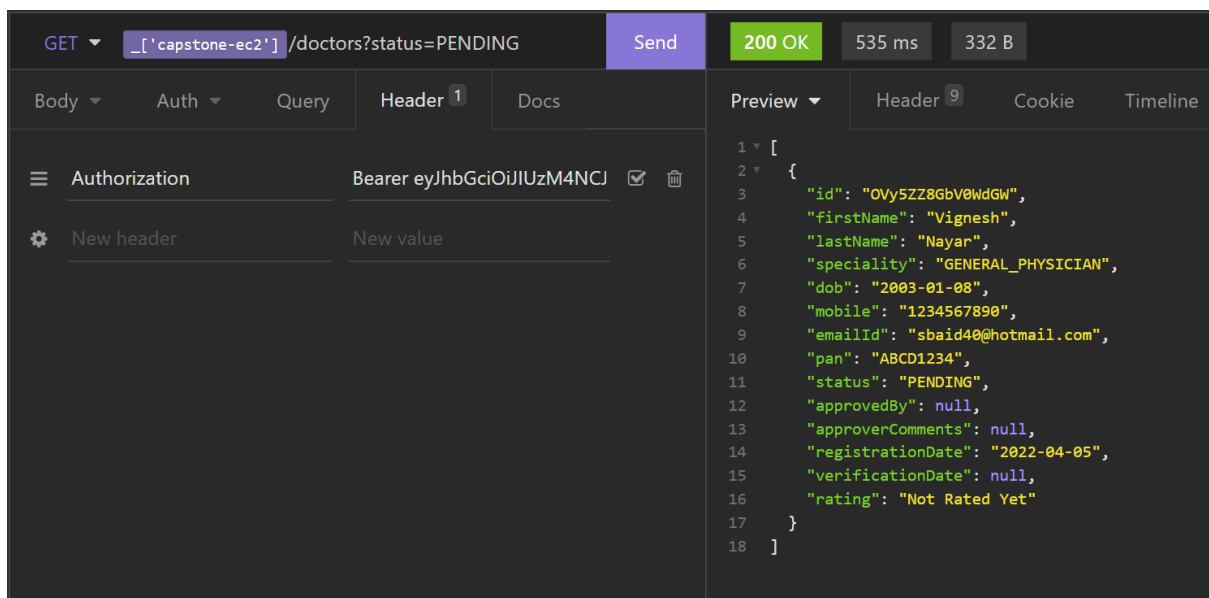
GET _['capstone-ec2'] /doctors?status=PENDING Send

200 OK 535 ms 332 B

Body Auth Query Header 1 Docs

Preview Header 9 Cookie Timeline

Authorization Bearer eyJhbGciOiJIUzM4NCJ

New header New value

1 [
2 {
3 "id": "OVy5ZZ8GbV0WdGW",
4 "firstName": "Vignesh",
5 "lastName": "Nayar",
6 "speciality": "GENERAL_PHYSICIAN",
7 "dob": "2003-01-08",
8 "mobile": "1234567890",
9 "emailId": "sbaid40@hotmail.com",
10 "pan": "ABCD1234",
11 "status": "PENDING",
12 "approvedBy": null,
13 "approverComments": null,
14 "registrationDate": "2022-04-05",
15 "verificationDate": null,
16 "rating": "Not Rated Yet"
17 }
18 ]